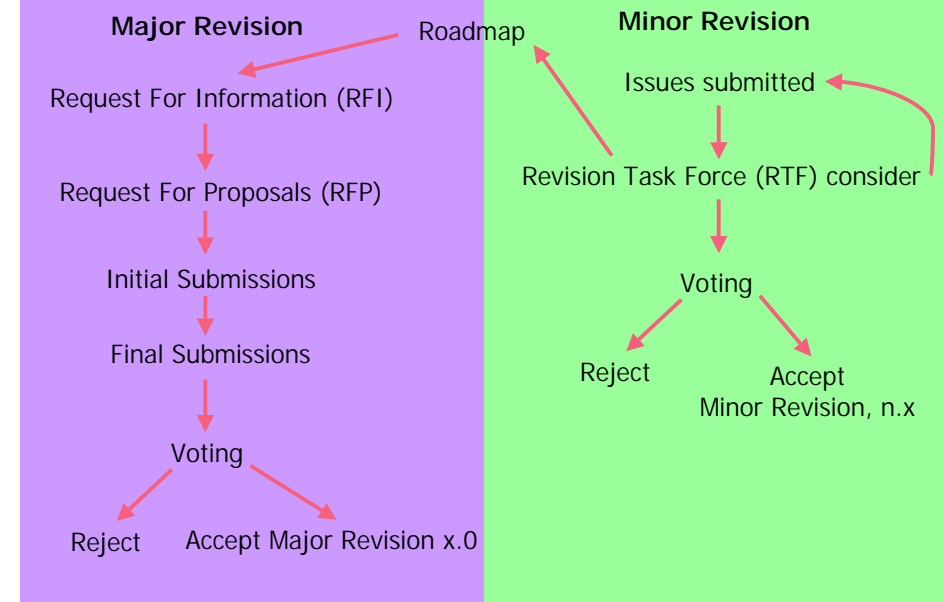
Major Revision

Roadmap

Minor Revision

Request For Information (RFI)

Request For Proposals (RFP)

Initial Submissions

Final Submissions

Voting

Reject

Accept Major Revision x.0

Issues submitted

Revision Task Force (RTF) consider

Voting

Reject

Accept
Minor Revision, n.x